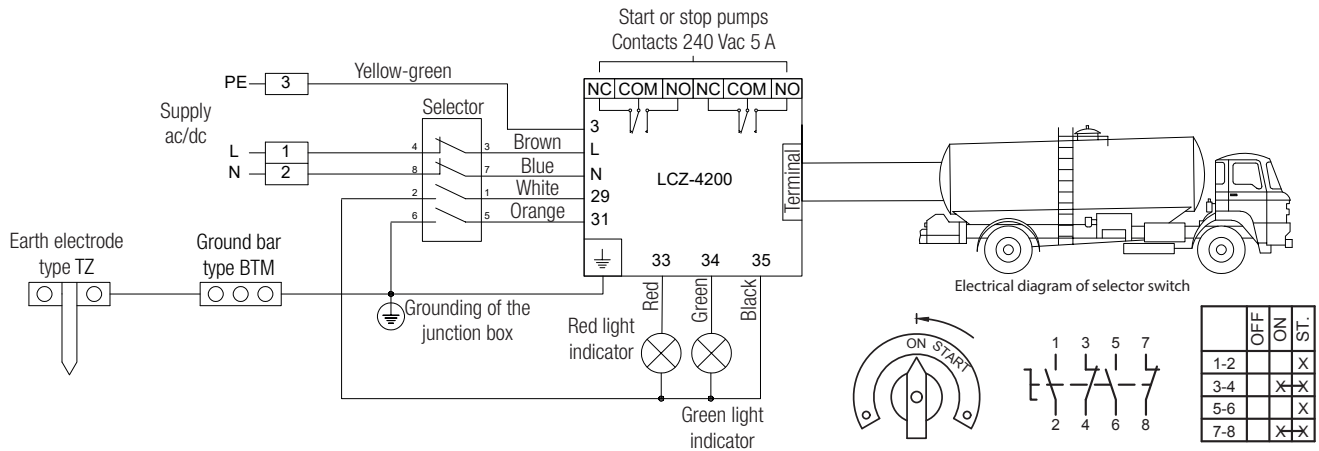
Start or stop pumps
Contacts 240 Vac 5 A

PE 3 Yellow-green

Supply ac/dc

L 1
N 2

Selector

4 3
8 7
2 1
6 5

Brown
Blue
White
Orange

NC COM NO NC COM NO

3
L
N
29
31

LCZ-4200

Terminal

33 34 35

Red Green Black

Earth electrode type TZ

Ground bar type BTM

Grounding of the junction box

Red light indicator

Green light indicator

Electrical diagram of selector switch

ON START

1 3 5 7
2 4 6 8

|  | OFF | ON | ST. |
|---|---|---|---|
| 1-2 |  |  | X |
| 3-4 |  | X | X |
| 5-6 |  |  | X |
| 7-8 |  | X | X |